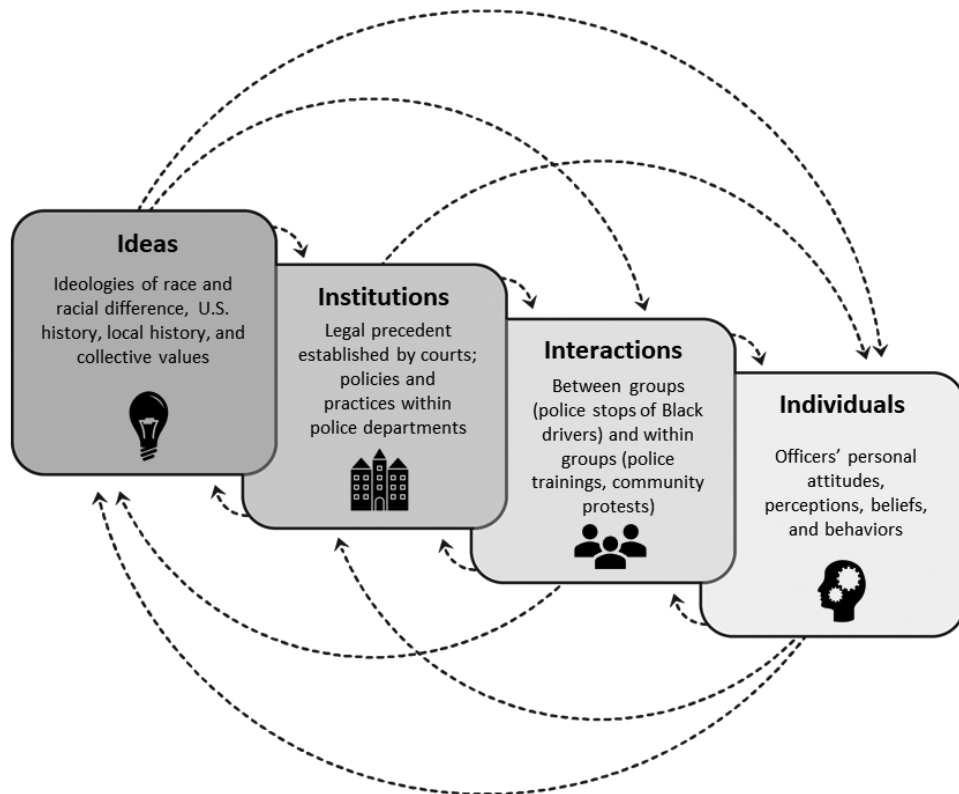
Ideas

Ideologies of race and racial difference, U.S. history, local history, and collective values

Institutions

Legal precedent established by courts; policies and practices within police departments

Interactions

Between groups (police stops of Black drivers) and within groups (police trainings, community protests)

Individuals

Officers' personal attitudes, perceptions, beliefs, and behaviors